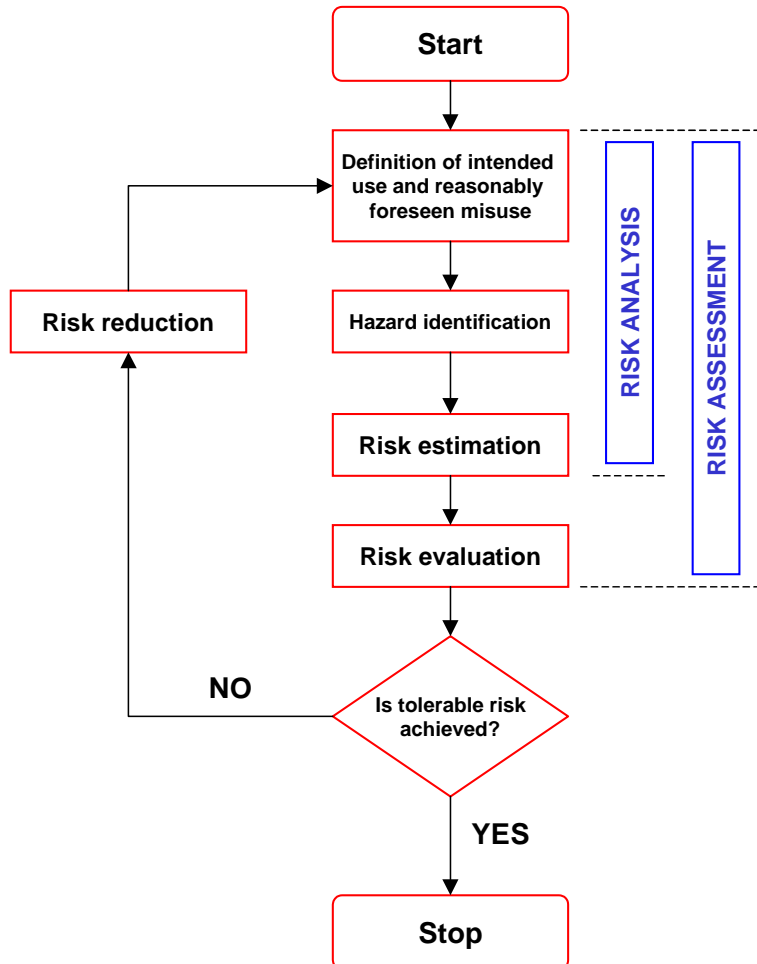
Start

Definition of intended use and reasonably foreseen misuse

RISK ANALYSIS

RISK ASSESSMENT

Risk reduction

Hazard identification

Risk estimation

Risk evaluation

NO

Is tolerable risk achieved?

YES

Stop